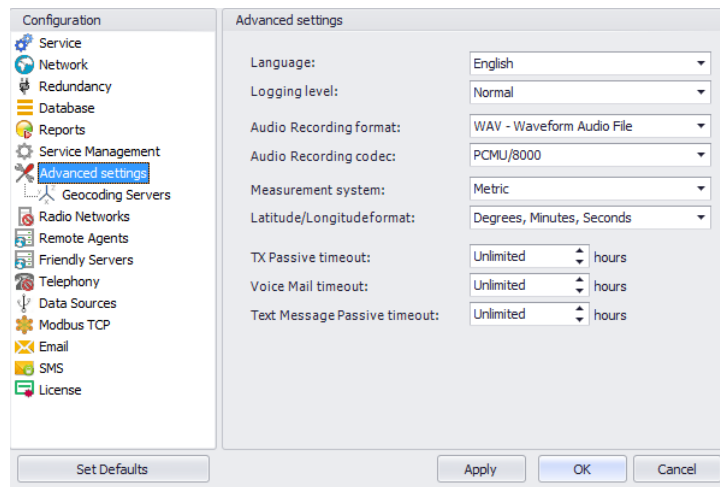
Configuration

Service
Network
Redundancy
Database
Reports
Service Management
Advanced settings
Geocoding Servers
Radio Networks
Remote Agents
Friendly Servers
Telephony
Data Sources
Modbus TCP
Email
SMS
License

Advanced settings

| | |
|---|---|
| Language: | English |
| Logging level: | Normal |
| Audio Recording format: | WAV - Waveform Audio File |
| Audio Recording codec: | PCMU/8000 |
| Measurement system: | Metric |
| Latitude/Longitudeformat: | Degrees, Minutes, Seconds |
| TX Passive timeout: | Unlimited hours |
| Voice Mail timeout: | Unlimited hours |
| Text Message Passive timeout: | Unlimited hours |

Set Defaults

Apply OK Cancel